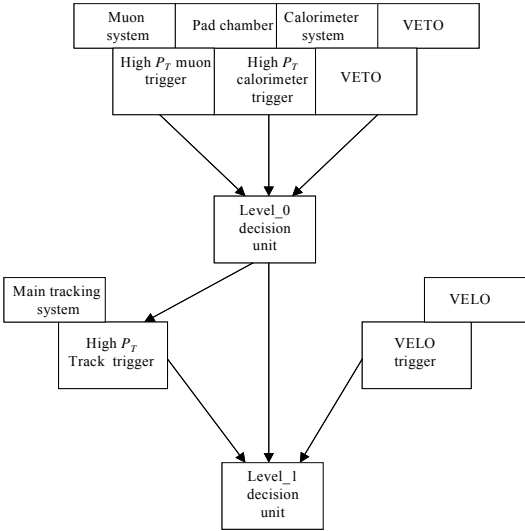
Muon system

Pad chamber

Calorimeter system

VETO

High $P_T$ muon trigger

High $P_T$ calorimeter trigger

VETO

Level_0 decision unit

Main tracking system

High $P_T$ Track trigger

VELO

VELO trigger

Level_1 decision unit